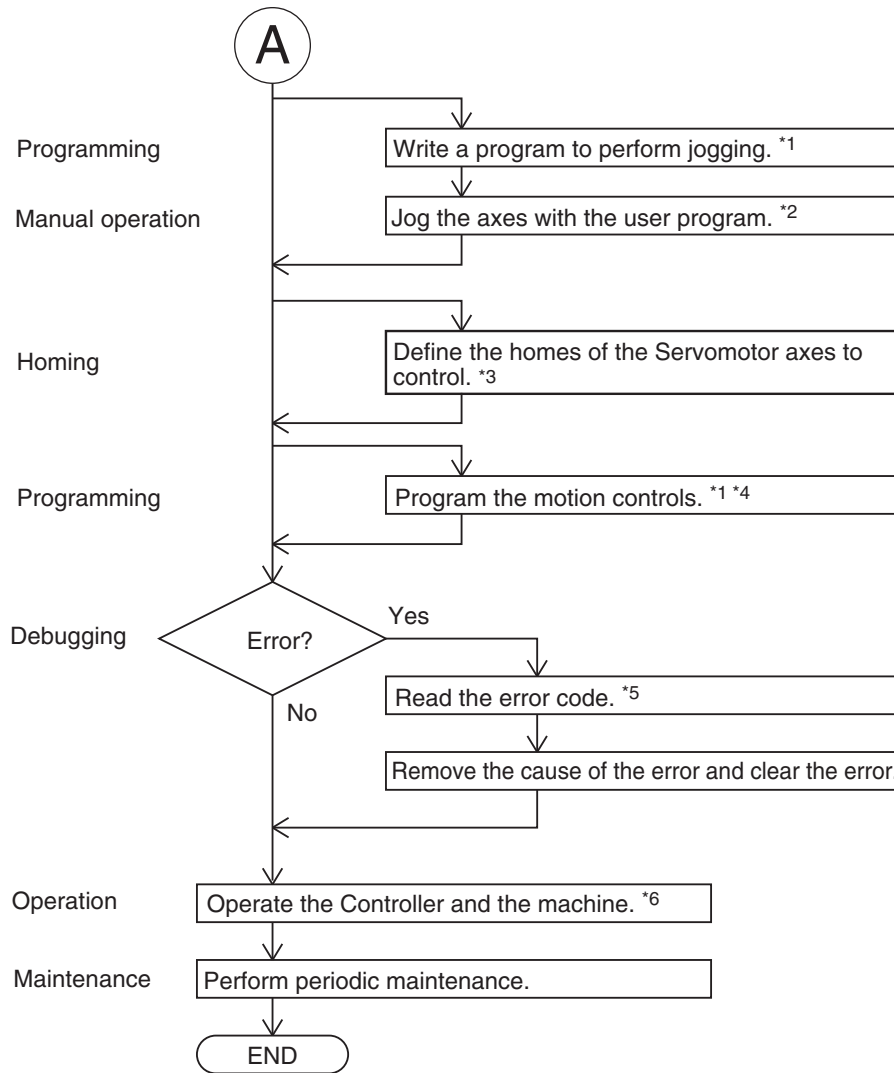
A

Programming

Write a program to perform jogging. *1

Manual operation

Jog the axes with the user program. *2

Homing

Define the homes of the Servomotor axes to control. *3

Programming

Program the motion controls. *1 *4

Debugging

Error?

Yes

Read the error code. *5

Remove the cause of the error and clear the error

No

Operation

Operate the Controller and the machine. *6

Maintenance

Perform periodic maintenance.

END